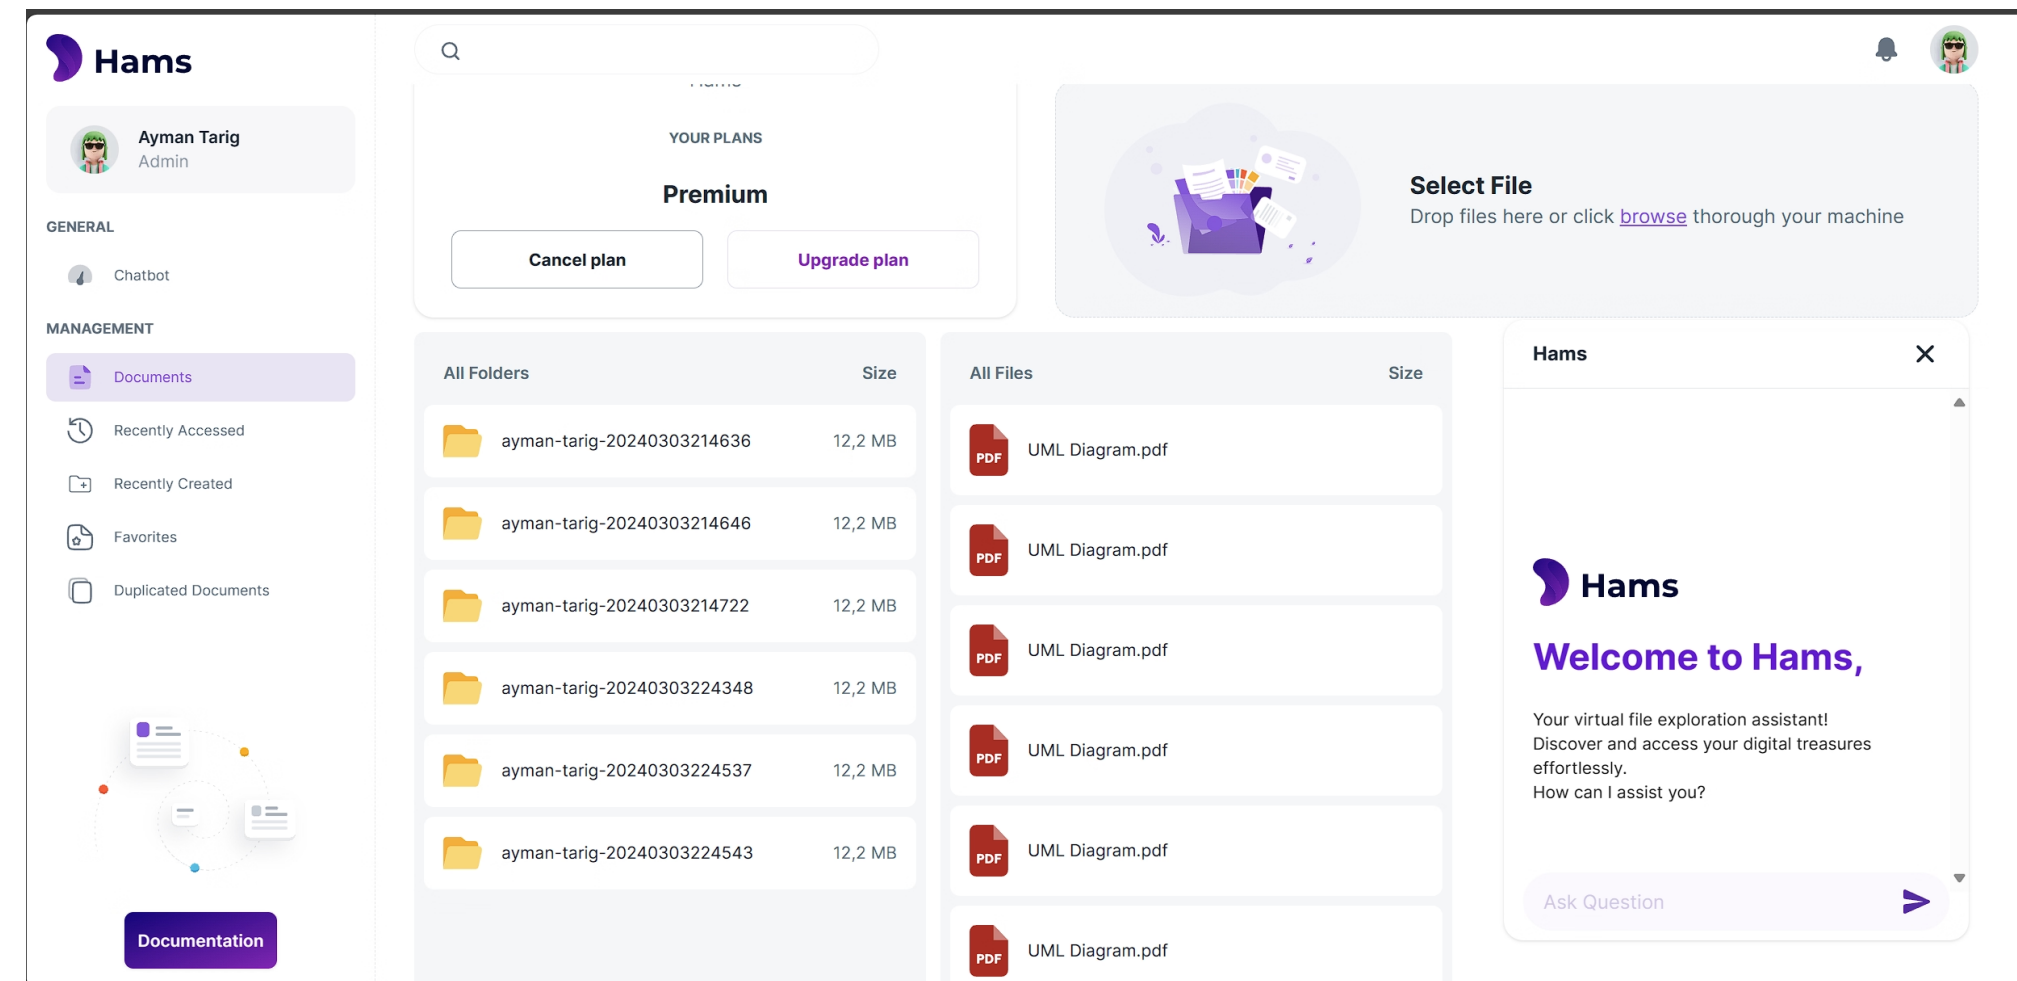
Hams

Ayman Tarig
Admin

GENERAL

Chatbot

MANAGEMENT

Documents

Recently Accessed

Recently Created

Favorites

Duplicated Documents

Documentation

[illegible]

YOUR PLANS

Premium

Cancel plan

Upgrade plan

PDF

Select File
Drop files here or click browse thorough your machine

| All Folders | Size |
|---|---|
| ayman-tarig-20240303214636 | 12,2 MB |
| ayman-tarig-20240303214646 | 12,2 MB |
| ayman-tarig-20240303214722 | 12,2 MB |
| ayman-tarig-20240303224348 | 12,2 MB |
| ayman-tarig-20240303224537 | 12,2 MB |
| ayman-tarig-20240303224543 | 12,2 MB |

| All Files | Size |
|---|---|
| PDF UML Diagram.pdf | |
| PDF UML Diagram.pdf | |
| PDF UML Diagram.pdf | |
| PDF UML Diagram.pdf | |
| PDF UML Diagram.pdf | |
| PDF UML Diagram.pdf | |

Hams

Hams

Welcome to Hams,

Your virtual file exploration assistant!
Discover and access your digital treasures effortlessly.
How can I assist you?

Ask Question